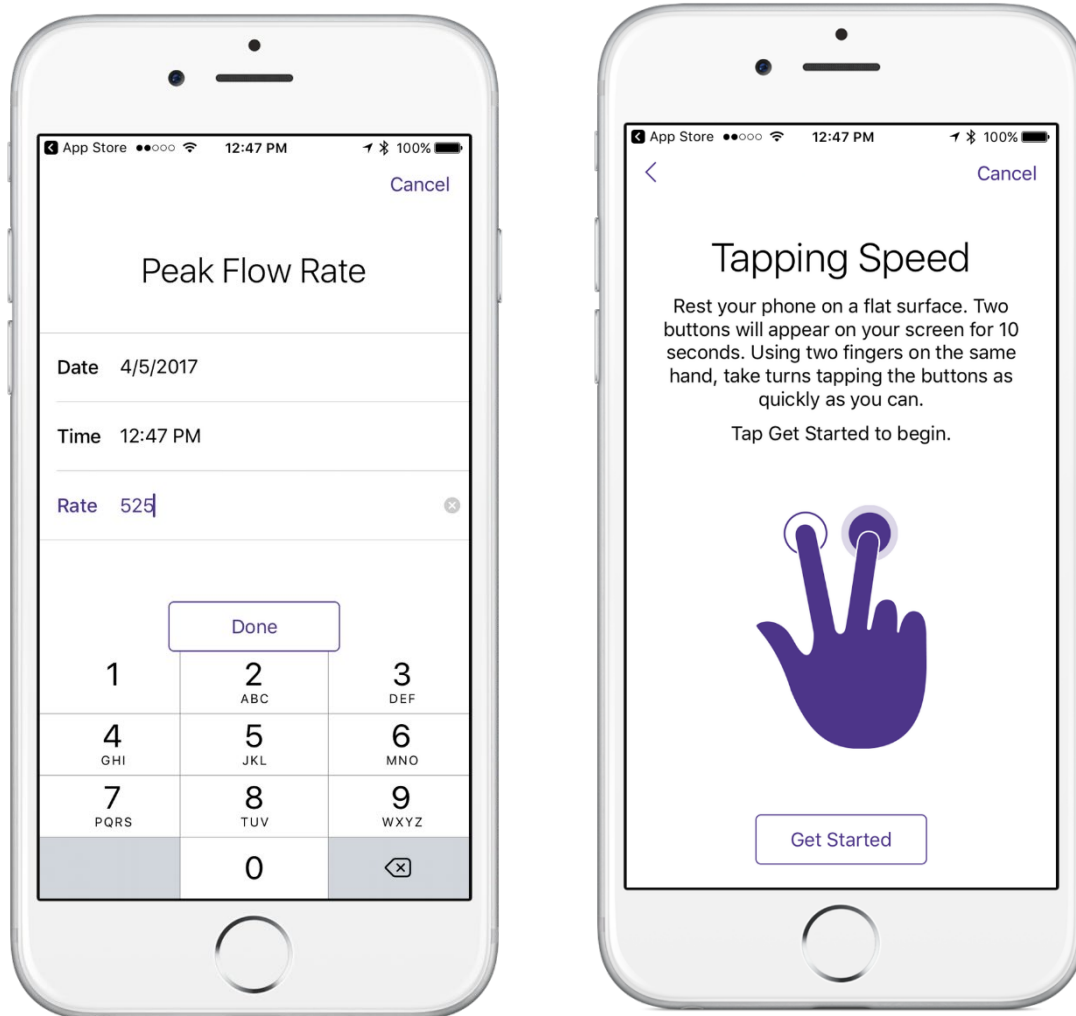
App Store 12:47 PM 100%

Cancel

Peak Flow Rate

Date 4/5/2017

Time 12:47 PM

Rate 525

Done

1

2
ABC

3
DEF

4
GHI

5
JKL

6
MNO

7
PQRS

8
TUV

9
WXYZ

0

App Store 12:47 PM 100%

<

Cancel

Tapping Speed

Rest your phone on a flat surface. Two buttons will appear on your screen for 10 seconds. Using two fingers on the same hand, take turns tapping the buttons as quickly as you can.

Tap Get Started to begin.

Get Started